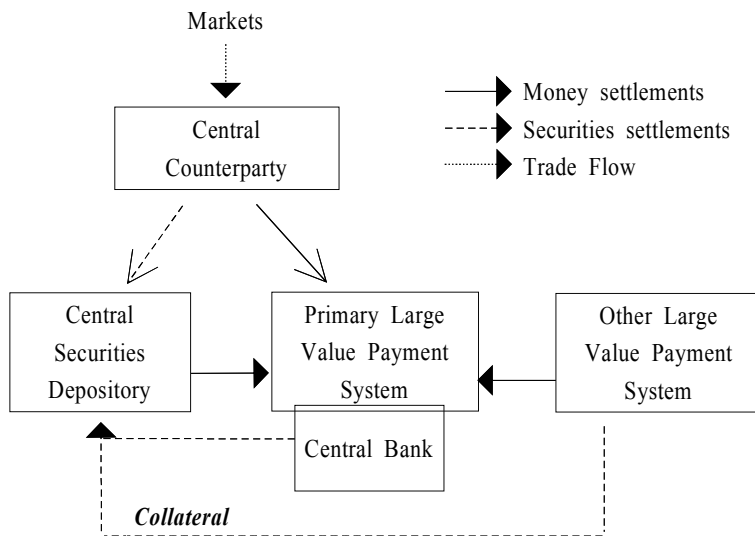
Markets

Money settlements

Securities settlements

Trade Flow

Central Counterparty

Central Securities Depository

Primary Large Value Payment System

Other Large Value Payment System

Central Bank

*Collateral*